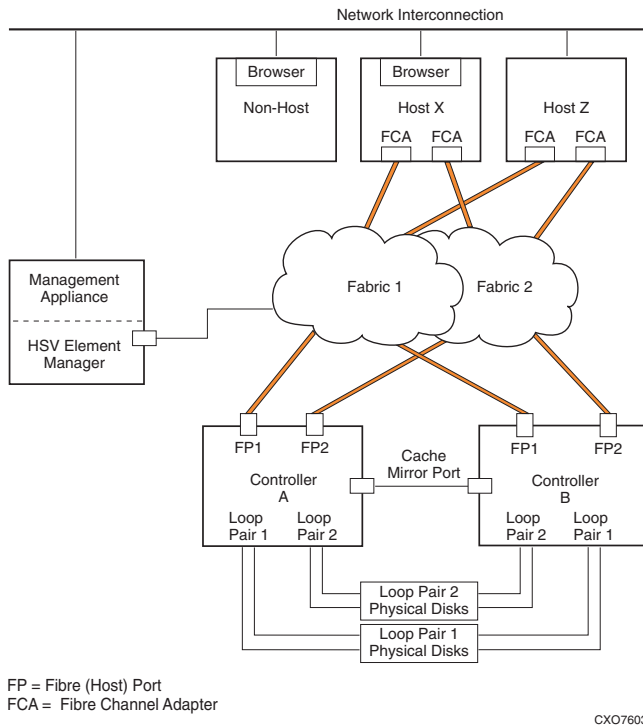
Network Interconnection

Browser

Non-Host

Browser

Host X

FCA FCA

Host Z

FCA FCA

Management Appliance

HSV Element Manager

Fabric 1

Fabric 2

FP1 FP2

Controller A

Loop Pair 1

Loop Pair 2

Cache Mirror Port

FP1 FP2

Controller B

Loop Pair 2

Loop Pair 1

Loop Pair 2 Physical Disks

Loop Pair 1 Physical Disks

FP = Fibre (Host) Port
FCA = Fibre Channel Adapter

CXO760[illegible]